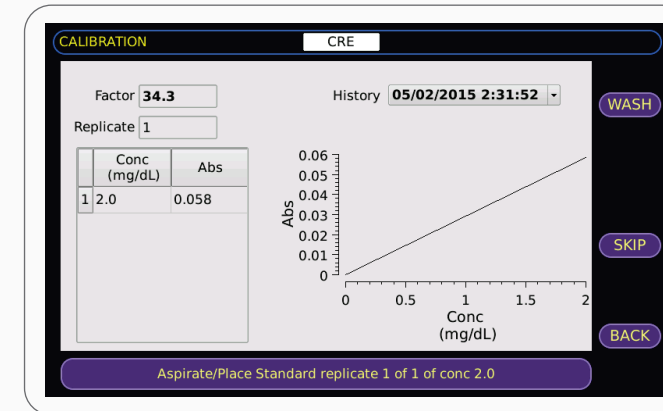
CALIBRATION CRE

Factor 34.3

Replicate 1

|   | Conc (mg/dL) | Abs |
|---|---|---|
| 1 | 2.0 | 0.058 |

History 05/02/2015 2:31:52

0.06
0.05
0.04
0.03
0.02
0.01
0
Abs

0 0.5 1 1.5 2
Conc (mg/dL)

WASH

SKIP

BACK

Aspirate/Place Standard replicate 1 of 1 of conc 2.0